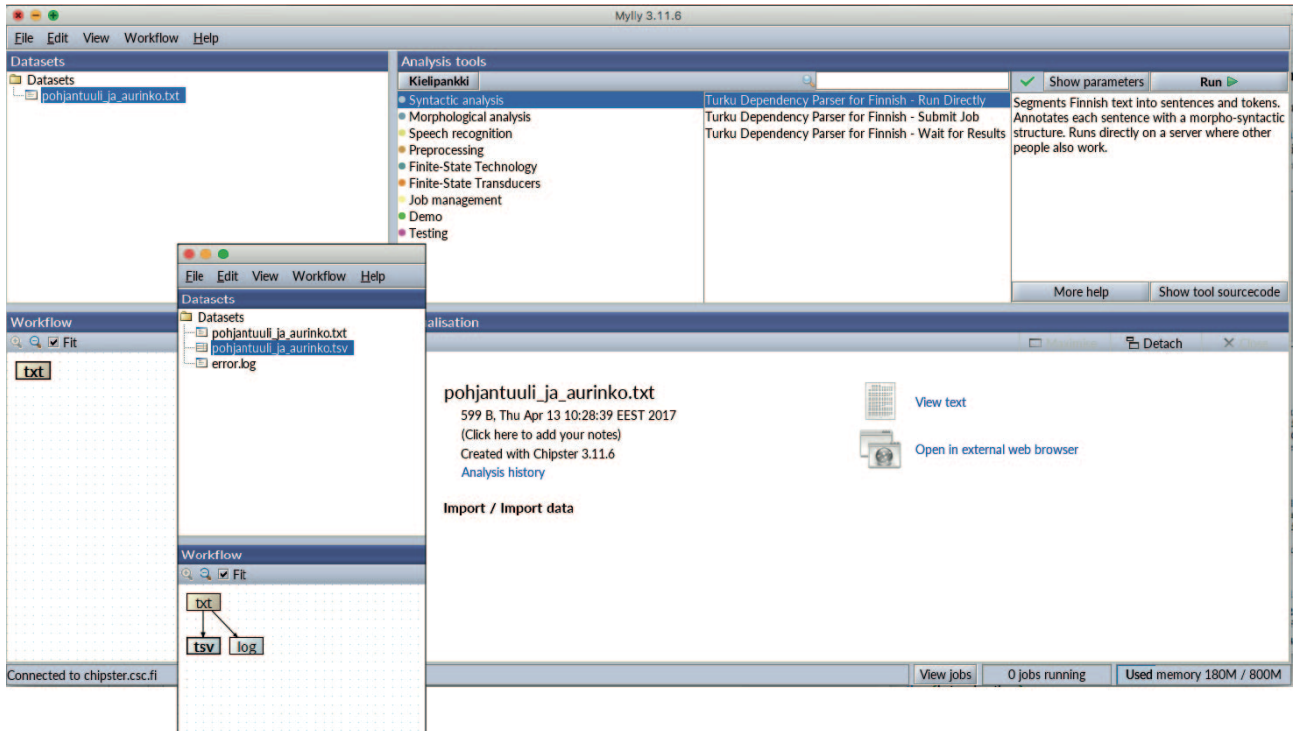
Mylly 3.11.6

File Edit View Workflow Help

Datasets
Datasets
pohjantuuli_ja_aurinko.txt

Analysis tools
Kielipankki

Show parameters
Run

Syntactic analysis
Morphological analysis
Speech recognition
Preprocessing
Finite-State Technology
Finite-State Transducers
Job management
Demo
Testing

Turku Dependency Parser for Finnish - Run Directly
Turku Dependency Parser for Finnish - Submit Job
Turku Dependency Parser for Finnish - Wait for Results

Segments Finnish text into sentences and tokens. Annotates each sentence with a morpho-syntactic structure. Runs directly on a server where other people also work.

More help
Show tool sourcecode

File Edit View Workflow Help
Datasets
Datasets
pohjantuuli_ja_aurinko.txt
pohjantuuli_ja_aurinko.tsv
error.log

Workflow
Fit
txt
tsv
log

Workflow
Fit
txt

alisation
Detach

pohjantuuli_ja_aurinko.txt
599 B, Thu Apr 13 10:28:39 EEST 2017
(Click here to add your notes)
Created with Chipster 3.11.6
Analysis history

Import / Import data

View text
Open in external web browser

Connected to chipster.csc.fi
View jobs
0 jobs running
Used memory 180M / 800M